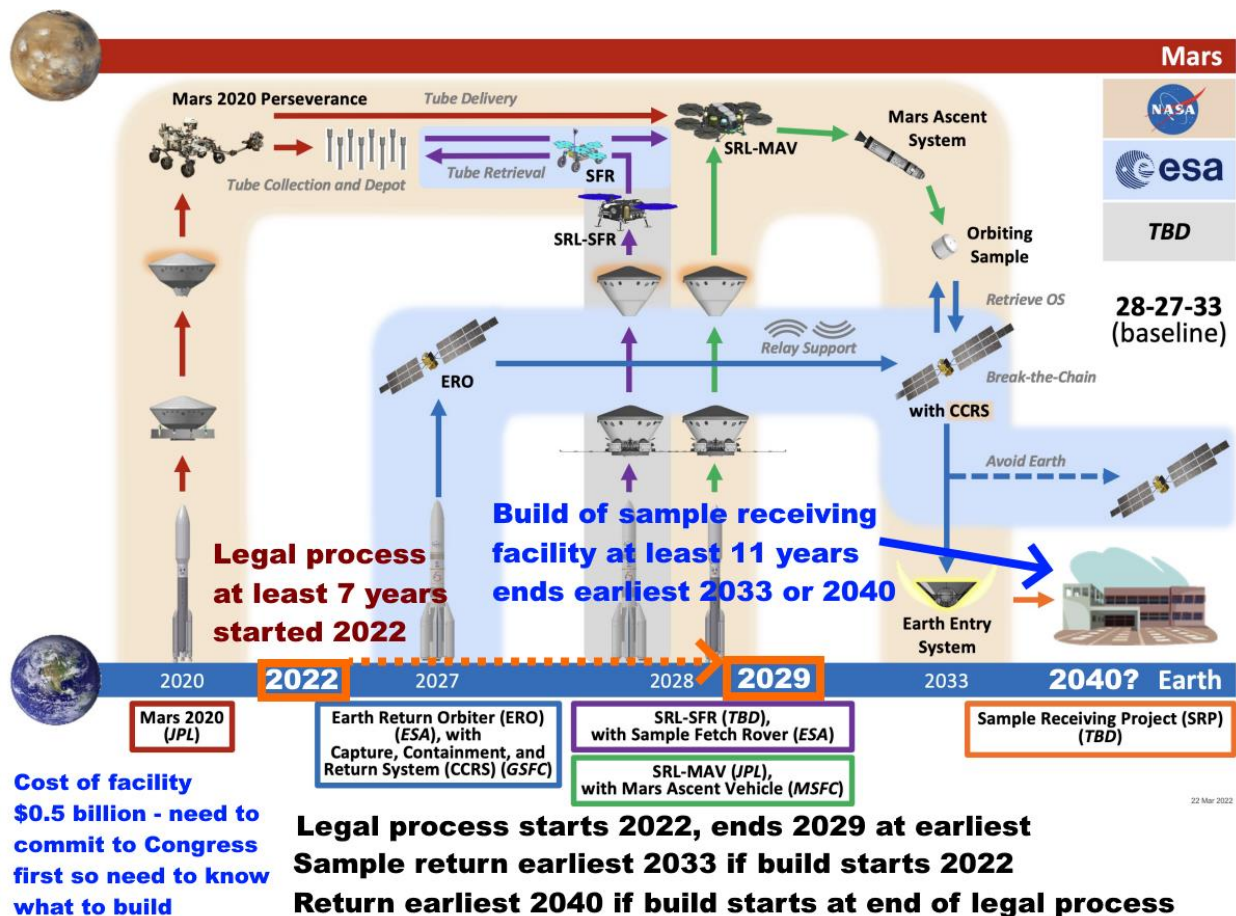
Mars

Mars 2020 Perseverance

Tube Delivery

Tube Collection and Depot

Tube Retrieval

SFR

SRL-MAV

Mars Ascent System

SRL-SFR

Orbiting Sample

Retrieve OS

Relay Support

ERO

Break-the-Chain

with CCRS

Avoid Earth

TBD

28-27-33 (baseline)

Build of sample receiving facility at least 11 years ends earliest 2033 or 2040

Legal process at least 7 years started 2022

Earth Entry System

2020 2022 2027 2028 2029 2033 2040? Earth

Mars 2020 (*JPL*)

Earth Return Orbiter (ERO) (*ESA*), with Capture, Containment, and Return System (CCRS) (*GSFC*)

SRL-SFR (*TBD*), with Sample Fetch Rover (*ESA*)

SRL-MAV (*JPL*), with Mars Ascent Vehicle (*MSFC*)

Sample Receiving Project (SRP) (*TBD*)

22 Mar 2022

Cost of facility $0.5 billion - need to commit to Congress first so need to know what to build

Legal process starts 2022, ends 2029 at earliest
Sample return earliest 2033 if build starts 2022
Return earliest 2040 if build starts at end of legal process